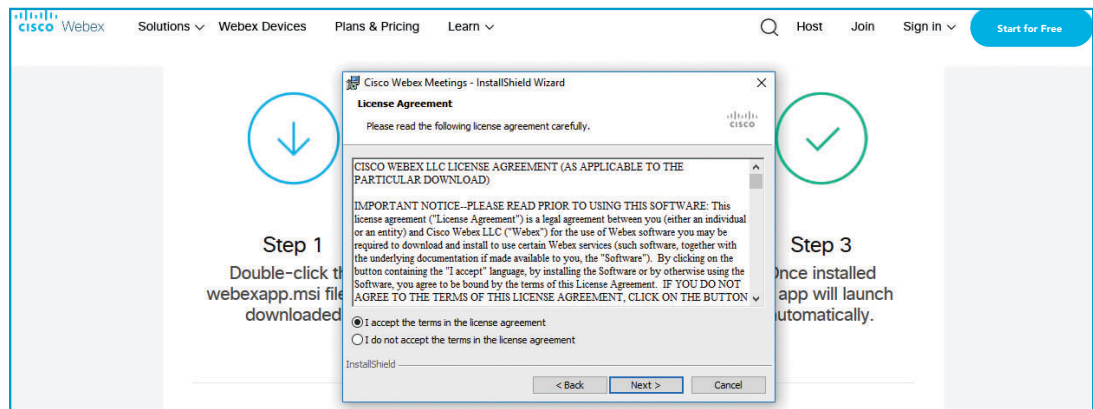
cisco Webex Solutions Webex Devices Plans & Pricing Learn Host Join Sign in Start for Free

Cisco Webex Meetings - InstallShield Wizard

License Agreement

Please read the following license agreement carefully.

cisco

CISCO WEBEX LLC LICENSE AGREEMENT (AS APPLICABLE TO THE PARTICULAR DOWNLOAD)

IMPORTANT NOTICE--PLEASE READ PRIOR TO USING THIS SOFTWARE: This license agreement ("License Agreement") is a legal agreement between you (either an individual or an entity) and Cisco Webex LLC ("Webex") for the use of Webex software you may be required to download and install to use certain Webex services (such software, together with the underlying documentation if made available to you, the "Software"). By clicking on the button containing the "I accept" language, by installing the Software or by otherwise using the Software, you agree to be bound by the terms of this License Agreement. IF YOU DO NOT AGREE TO THE TERMS OF THIS LICENSE AGREEMENT, CLICK ON THE BUTTON

I accept the terms in the license agreement

I do not accept the terms in the license agreement

InstallShield

< Back Next > Cancel

Step 1

Double-click th webexapp.msi file downloaded

Step 3

Once installed app will launch automatically.